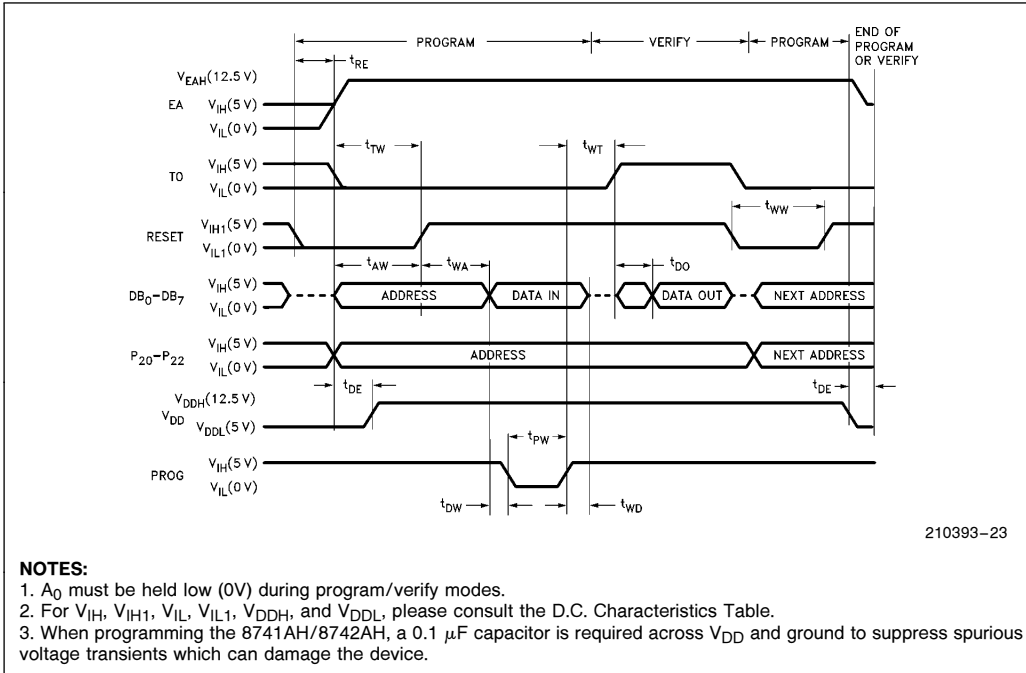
PROGRAM
VERIFY
PROGRAM
END OF PROGRAM OR VERIFY

$t_{RE}$

$V_{EAH}(12.5\ V)$
EA
$V_{IH}(5\ V)$
$V_{IL}(0\ V)$

$t_{TW}$
$t_{WT}$
T0
$V_{IH}(5\ V)$
$V_{IL}(0\ V)$

RESET
$V_{IH1}(5\ V)$
$V_{IL1}(0\ V)$
$t_{WW}$

$t_{AW}$
$t_{WA}$
$t_{DO}$
$DB_0-DB_7$
$V_{IH}(5\ V)$
$V_{IL}(0\ V)$
ADDRESS
DATA IN
DATA OUT
NEXT ADDRESS

$P_{20}-P_{22}$
$V_{IH}(5\ V)$
$V_{IL}(0\ V)$
ADDRESS
NEXT ADDRESS

$t_{DE}$
$t_{DE}$
$V_{DDH}(12.5\ V)$
$V_{DD}$
$V_{DDL}(5\ V)$

$t_{PW}$
PROG
$V_{IH}(5\ V)$
$V_{IL}(0\ V)$
$t_{DW}$
$t_{WD}$

210393–23

NOTES:
1. $A_0$ must be held low (0V) during program/verify modes.
2. For $V_{IH}$, $V_{IH1}$, $V_{IL}$, $V_{IL1}$, $V_{DDH}$, and $V_{DDL}$, please consult the D.C. Characteristics Table.
3. When programming the 8741AH/8742AH, a 0.1 $\mu$F capacitor is required across $V_{DD}$ and ground to suppress spurious voltage transients which can damage the device.